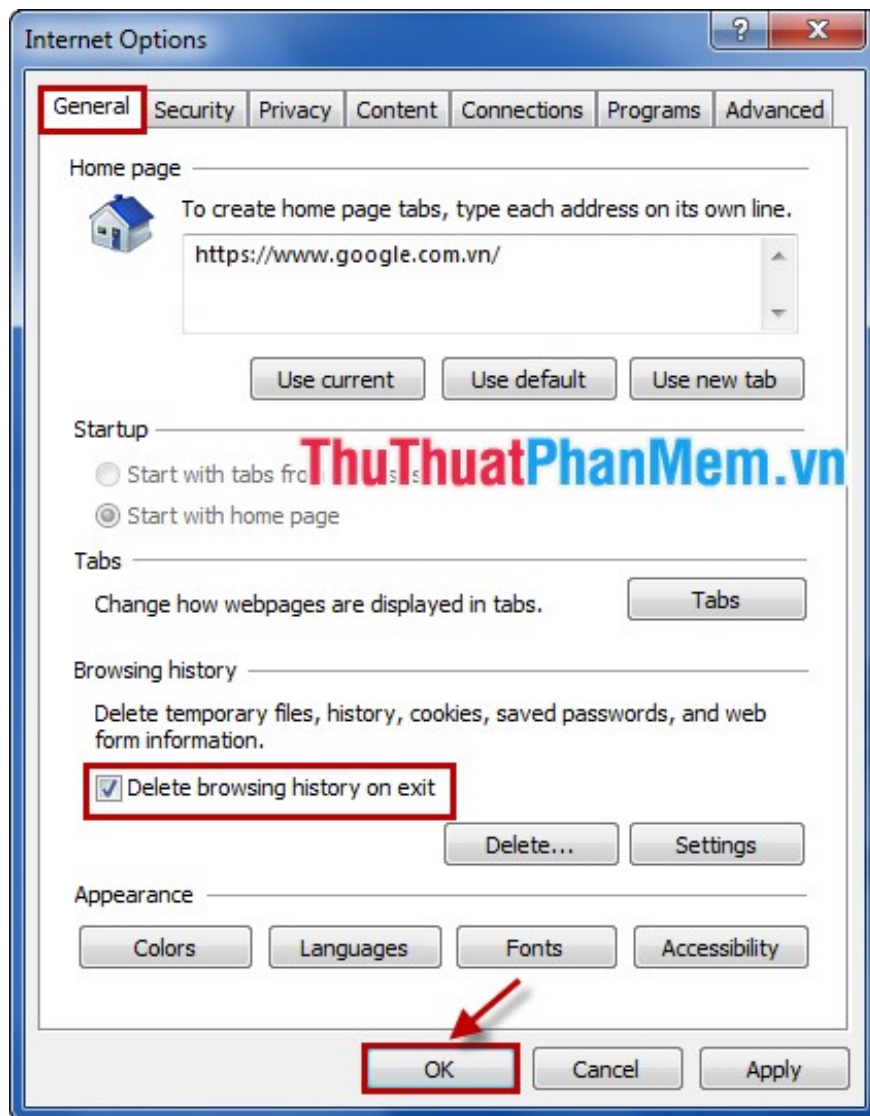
Internet Options

?

X

General Security Privacy Content Connections Programs Advanced

Home page

To create home page tabs, type each address on its own line.

https://www.google.com.vn/

Use current Use default Use new tab

Startup

ThuThuatPhanMem.vn

Start with tabs fro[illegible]

Start with home page

Tabs

Change how webpages are displayed in tabs.

Tabs

Browsing history

Delete temporary files, history, cookies, saved passwords, and web form information.

Delete browsing history on exit

Delete... Settings

Appearance

Colors Languages Fonts Accessibility

OK Cancel Apply